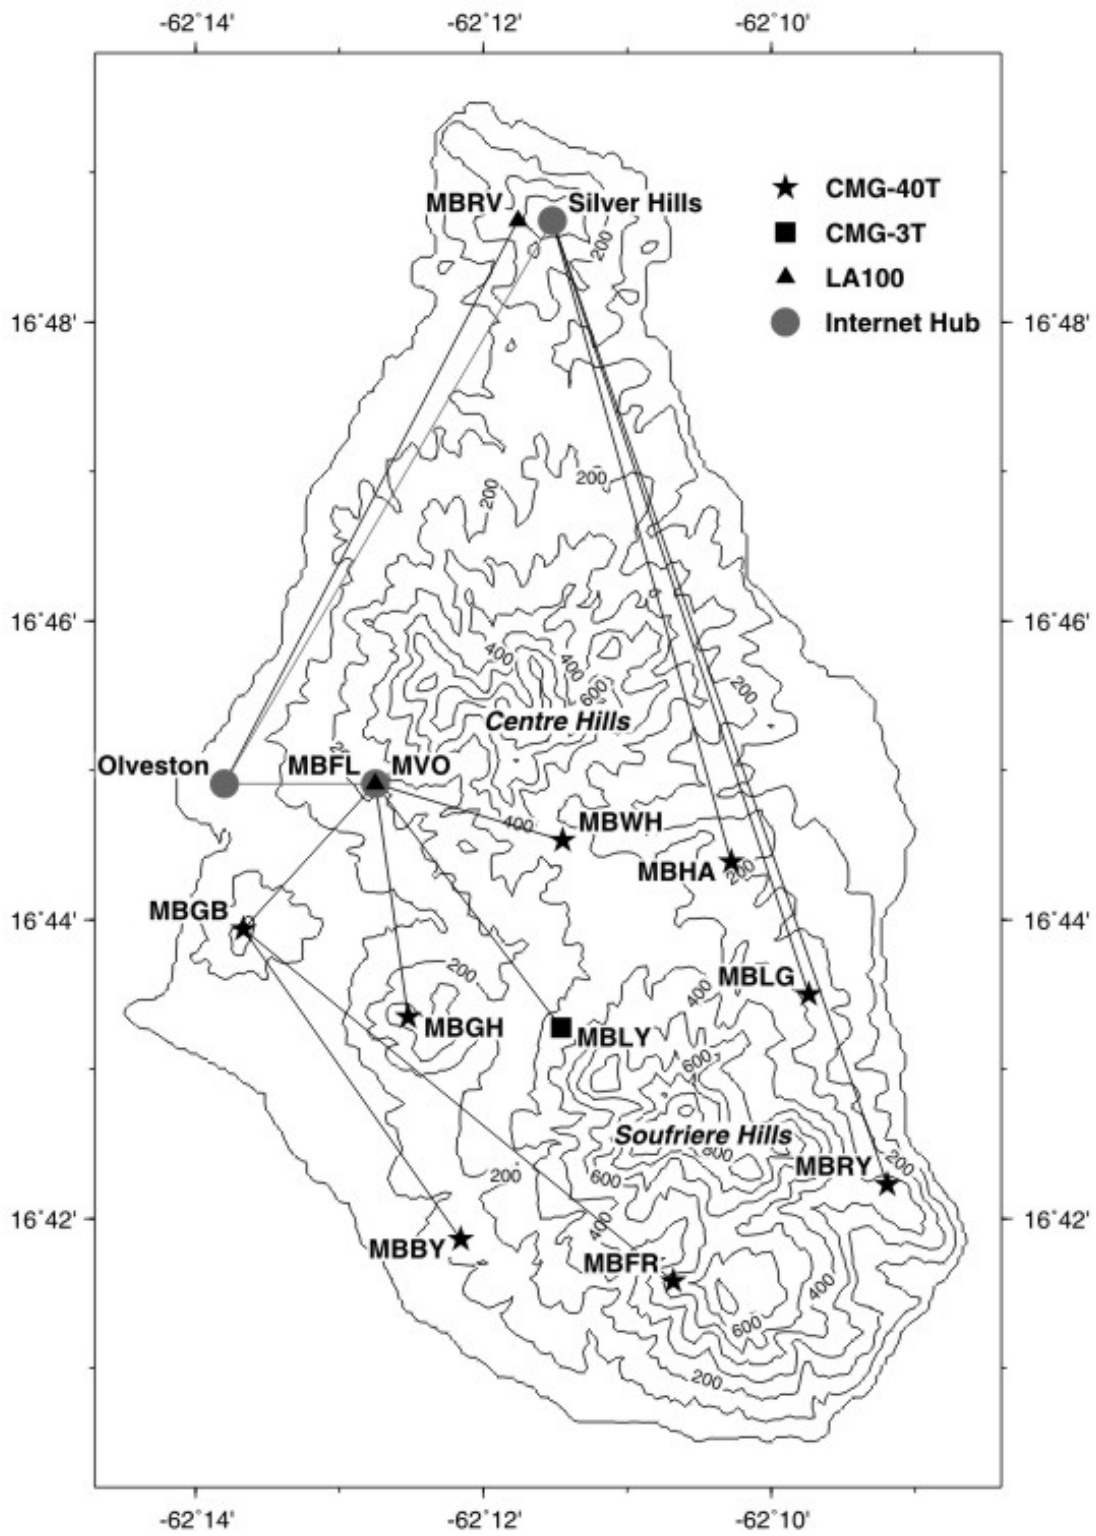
-62°14'
-62°12'
-62°10'

CMG-40T
CMG-3T
LA100
Internet Hub

MBRV
Silver Hills
200

16°48'
16°48'

200
200

16°46'
16°46'

400
400
600
200
Centre Hills

Olveston
MBFL
MVO
400
MBWH
MBHA
200

16°44'
MBGB
16°44'

200
MBLG
400
MBGH
MBLY
600
600

Soufriere Hills
800
MBRY
200
200
600

16°42'
16°42'
400
MBBY
MBFR
400
600
200

-62°14'
-62°12'
-62°10'